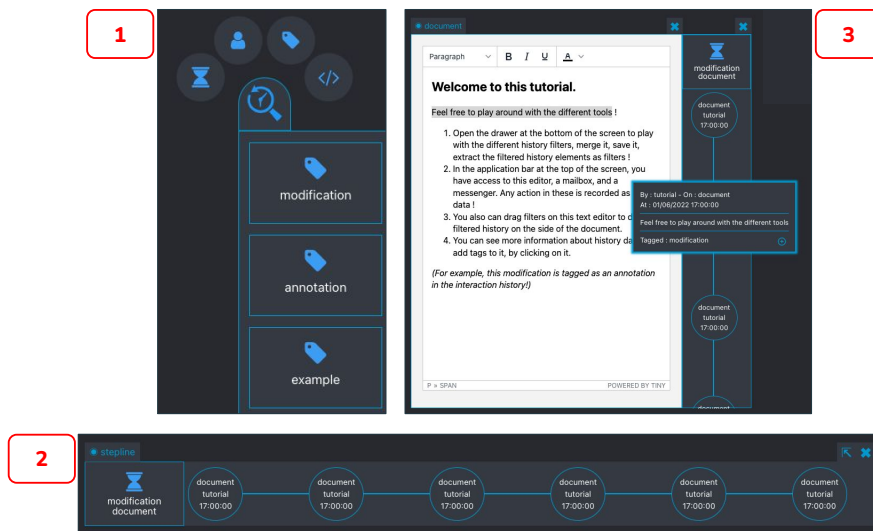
1

modification

annotation

example

document

Paragraph B I U A

Welcome to this tutorial.

Feel free to play around with the different tools !

1. Open the drawer at the bottom of the screen to play with the different history filters, merge it, save it, extract the filtered history elements as filters !
2. In the application bar at the top of the screen, you have access to this editor, a mailbox, and a messenger. Any action in these is recorded as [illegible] data !
3. You also can drag filters on this text editor to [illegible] filtered history on the side of the document.
4. You can see more information about history da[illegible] add tags to it, by clicking on it.

(For example, this modification is tagged as an annotation in the interaction history!)

P » SPAN POWERED BY TINY

modification document

document tutorial 17:00:00

By : tutorial - On : document
At : 01/06/2022 17:00:00

Feel free to play around with the different tools

Tagged : modification

document tutorial 17:00:00

document

3

2

stepline

modification document

document tutorial 17:00:00

document tutorial 17:00:00

document tutorial 17:00:00

document tutorial 17:00:00

document tutorial 17:00:00

document tutorial 17:00:00